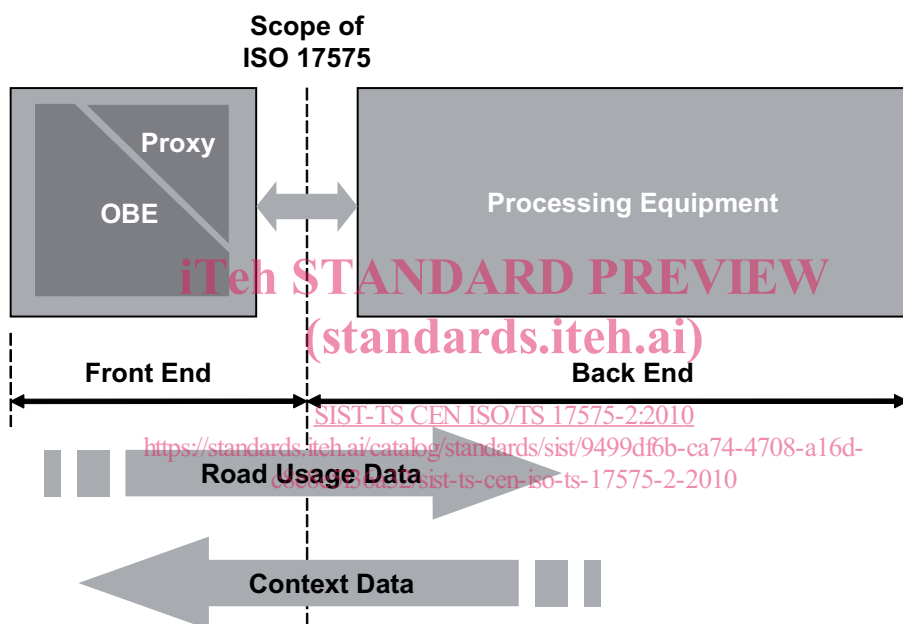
Scope of ISO 17575

Proxy

OBE

Processing Equipment

iTeh STANDARD PREVIEW
(standards.iteh.ai)

Front End

Back End

SIST-TS CEN ISO/TS 17575-2:2010
https://standards.iteh.ai/catalog/standards/sist/9499df6b-ca74-4708-a16d-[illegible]/sist-ts-cen-iso-ts-17575-2-2010

Road Usage Data

Context Data